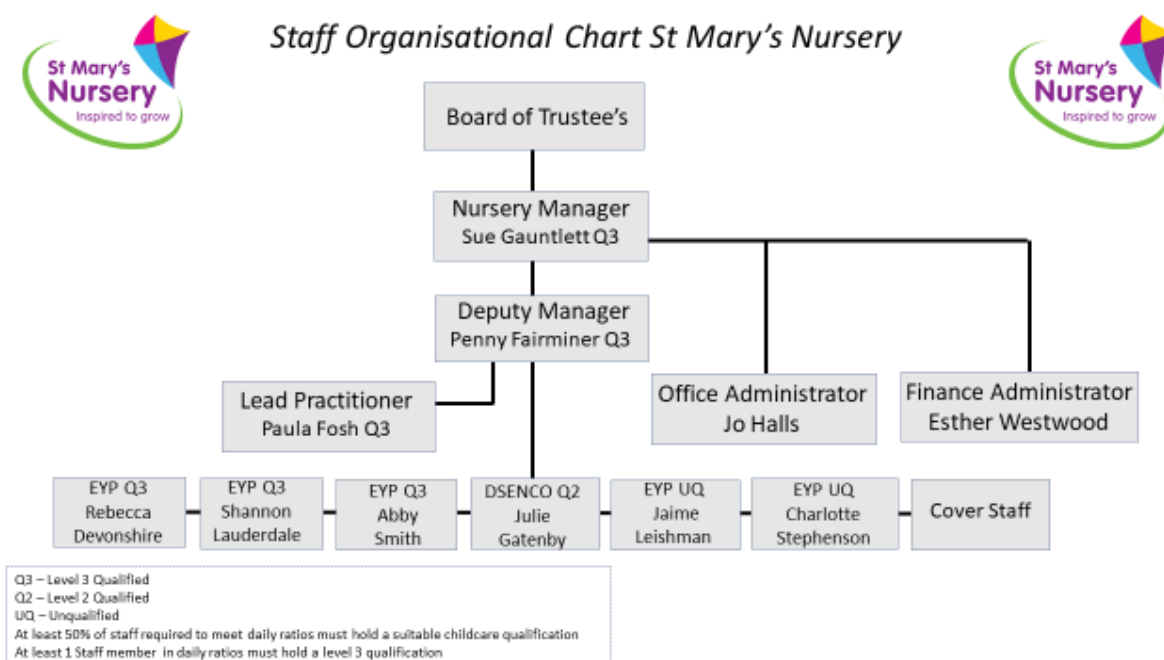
St Mary's Nursery
Inspired to grow

Staff Organisational Chart St Mary's Nursery

St Mary's Nursery
Inspired to grow

Board of Trustee's

Nursery Manager
Sue Gauntlett Q3

Deputy Manager
Penny Fairminer Q3

Lead Practitioner
Paula Fosh Q3

Office Administrator
Jo Halls

Finance Administrator
Esther Westwood

EYP Q3
Rebecca Devonshire

EYP Q3
Shannon Lauderdale

EYP Q3
Abby Smith

DSENCO Q2
Julie Gatenby

EYP UQ
Jaime Leishman

EYP UQ
Charlotte Stephenson

Cover Staff

Q3 – Level 3 Qualified
Q2 – Level 2 Qualified
UQ – Unqualified
At least 50% of staff required to meet daily ratios must hold a suitable childcare qualification
At least 1 Staff member in daily ratios must hold a level 3 qualification